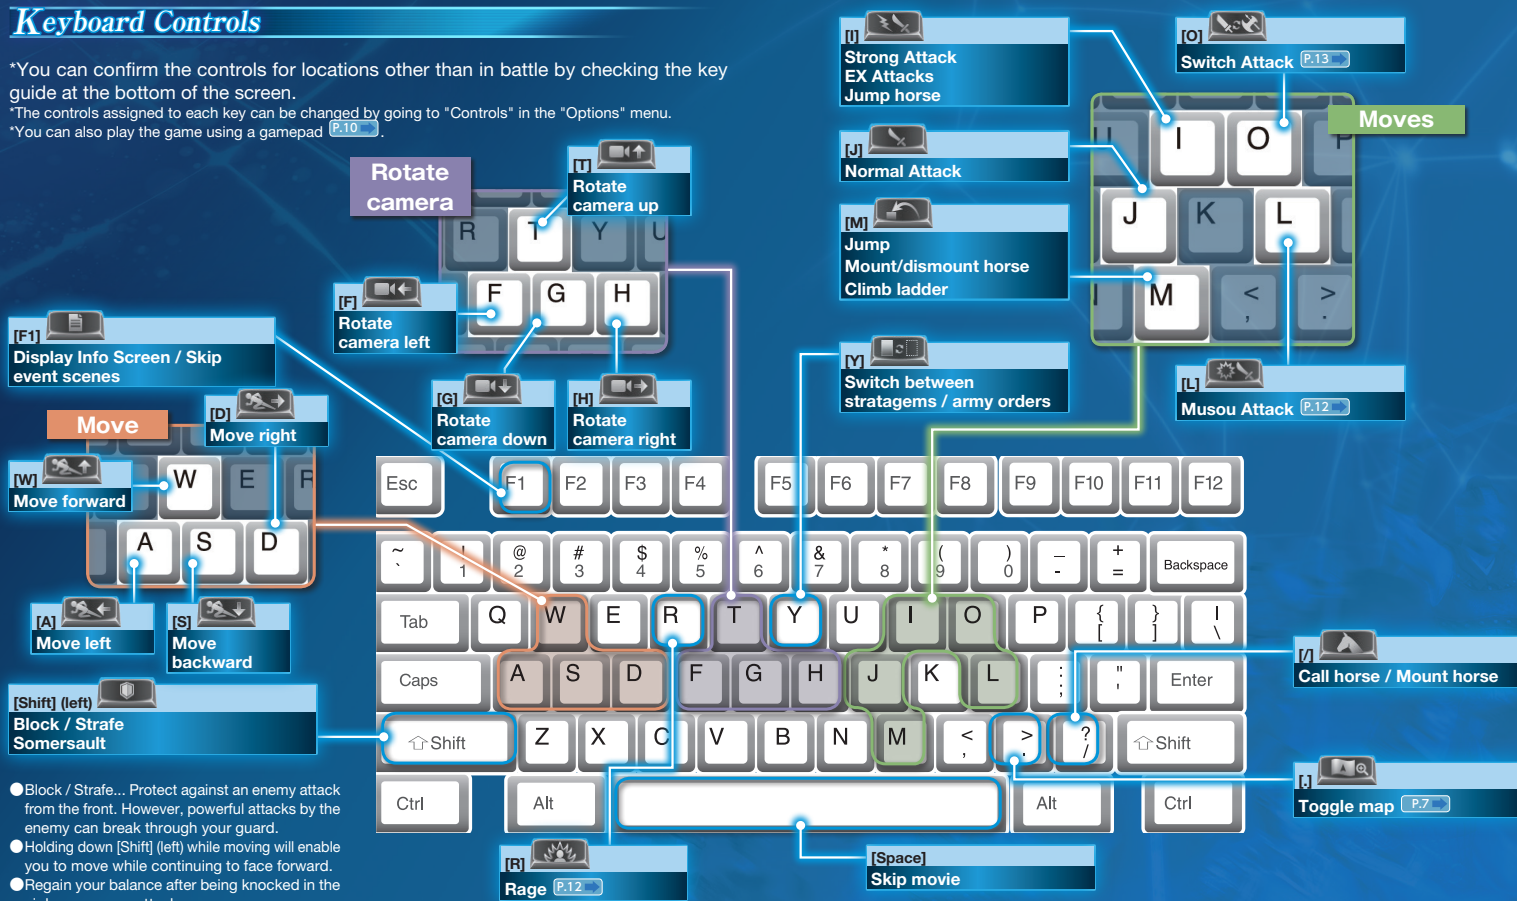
Keyboard Controls

*You can confirm the controls for locations other than in battle by checking the key guide at the bottom of the screen.
*The controls assigned to each key can be changed by going to "Controls" in the "Options" menu.
*You can also play the game using a gamepad P.10 .

Rotate camera

[T] Rotate camera up

[F] Rotate camera left

[G] Rotate camera down

[H] Rotate camera right

[F1] Display Info Screen / Skip event scenes

Move

[D] Move right

[W] Move forward

[A] Move left

[S] Move backward

[Shift] (left) Block / Strafe Somersault

●Block / Strafe... Protect against an enemy attack from the front. However, powerful attacks by the enemy can break through your guard.
●Holding down [Shift] (left) while moving will enable you to move while continuing to face forward.
●Regain your balance after being knocked in the

[I] Strong Attack EX Attacks Jump horse

[O] Switch Attack P.13

Moves

[J] Normal Attack

[M] Jump Mount/dismount horse Climb ladder

[Y] Switch between stratagems / army orders

[L] Musou Attack P.12

[/] Call horse / Mount horse

[.] Toggle map P.7

[R] Rage P.12

[Space] Skip movie

R T Y U
F G H
W E R
A S D
U I O P
J K L
M < , > .

Esc F1 F2 F3 F4 F5 F6 F7 F8 F9 F10 F11 F12
~ ` ! 1 @ 2 # 3 $ 4 % 5 ^ 6 & 7 * 8 ( 9 ) 0 _ - + = Backspace
Tab Q W E R T Y U I O P { [ } ] | \
Caps A S D F G H J K L : ; " ' Enter
Shift Z X C V B N M < , > . ? / Shift
Ctrl Alt Alt Ctrl